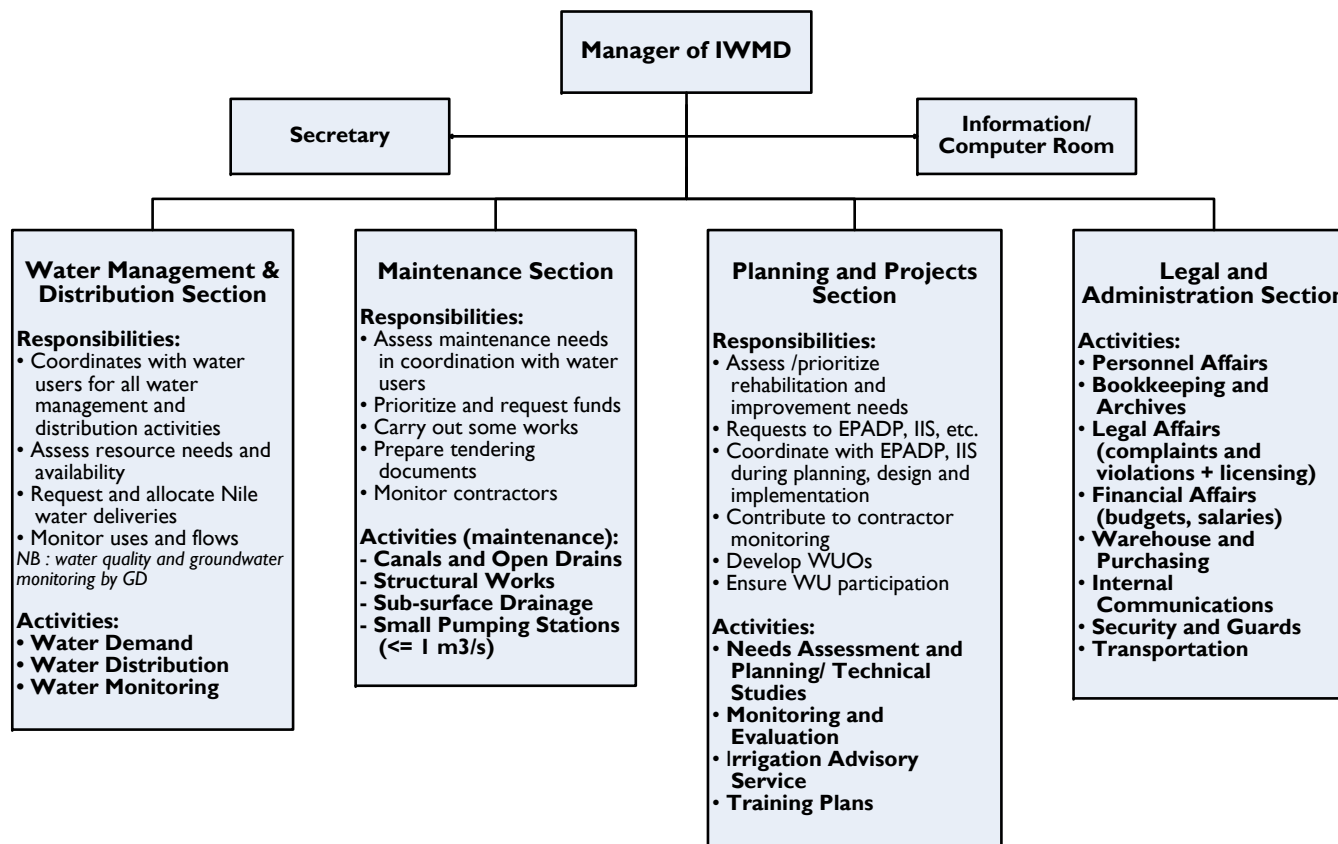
Manager of IWMD

Secretary

Information/ Computer Room

Water Management & Distribution Section

Responsibilities:
• Coordinates with water users for all water management and distribution activities
• Assess resource needs and availability
• Request and allocate Nile water deliveries
• Monitor uses and flows
NB : water quality and groundwater monitoring by GD

Activities:
• Water Demand
• Water Distribution
• Water Monitoring

Maintenance Section

Responsibilities:
• Assess maintenance needs in coordination with water users
• Prioritize and request funds
• Carry out some works
• Prepare tendering documents
• Monitor contractors

Activities (maintenance):
- Canals and Open Drains
- Structural Works
- Sub-surface Drainage
- Small Pumping Stations (<= 1 m3/s)

Planning and Projects Section

Responsibilities:
• Assess /prioritize rehabilitation and improvement needs
• Requests to EPADP, IIS, etc.
• Coordinate with EPADP, IIS during planning, design and implementation
• Contribute to contractor monitoring
• Develop WUOs
• Ensure WU participation

Activities:
• Needs Assessment and Planning/ Technical Studies
• Monitoring and Evaluation
• Irrigation Advisory Service
• Training Plans

Legal and Administration Section

Activities:
• Personnel Affairs
• Bookkeeping and Archives
• Legal Affairs (complaints and violations + licensing)
• Financial Affairs (budgets, salaries)
• Warehouse and Purchasing
• Internal Communications
• Security and Guards
• Transportation